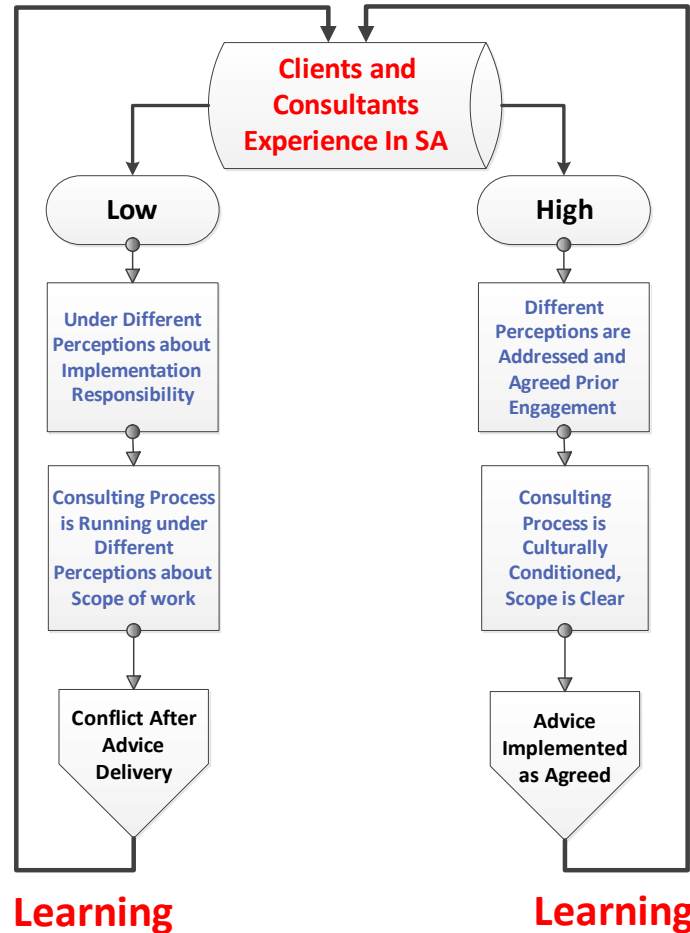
Clients and Consultants Experience In SA

Low

Under Different Perceptions about Implementation Responsibility

Consulting Process is Running under Different Perceptions about Scope of work

Conflict After Advice Delivery

High

Different Perceptions are Addressed and Agreed Prior Engagement

Consulting Process is Culturally Conditioned, Scope is Clear

Advice Implemented as Agreed

Learning

Learning